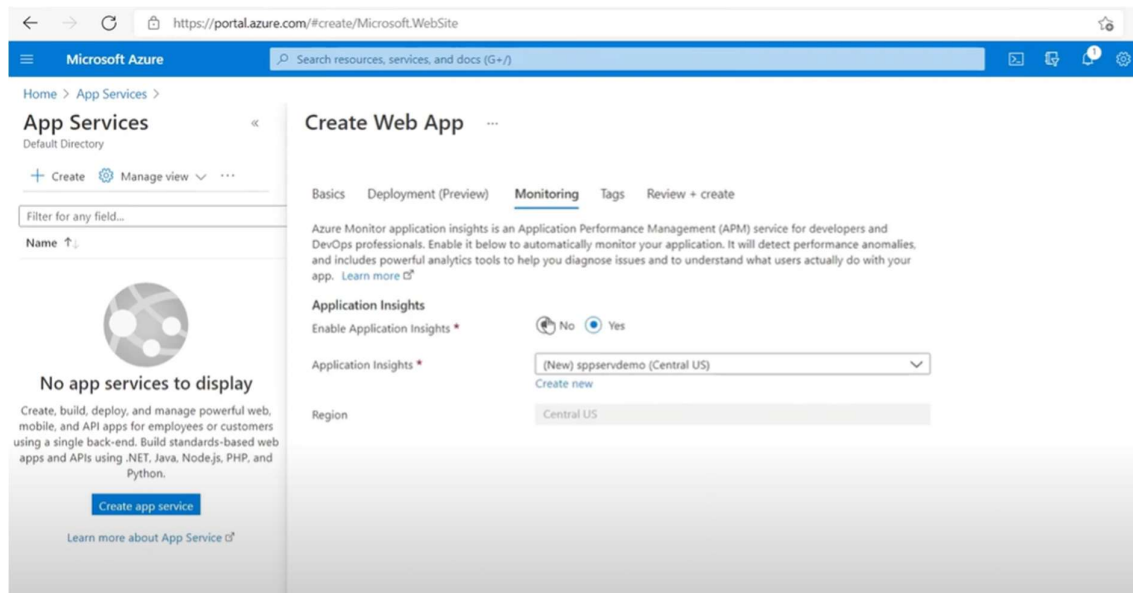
https://portal.azure.com/#create/Microsoft.WebSite

Microsoft Azure

Search resources, services, and docs (G+/)

1

Home > App Services >

App Services

Default Directory

+ Create  Manage view  ···

Filter for any field...

Name ↑↓

No app services to display

Create, build, deploy, and manage powerful web, mobile, and API apps for employees or customers using a single back-end. Build standards-based web apps and APIs using .NET, Java, Node.js, PHP, and Python.

Create app service

Learn more about App Service

Create Web App ···

Basics  Deployment (Preview)  Monitoring  Tags  Review + create

Azure Monitor application insights is an Application Performance Management (APM) service for developers and DevOps professionals. Enable it below to automatically monitor your application. It will detect performance anomalies, and includes powerful analytics tools to help you diagnose issues and to understand what users actually do with your app. Learn more

Application Insights

Enable Application Insights *  No  Yes

Application Insights *  (New) sppservdemo (Central US)

Create new

Region  Central US